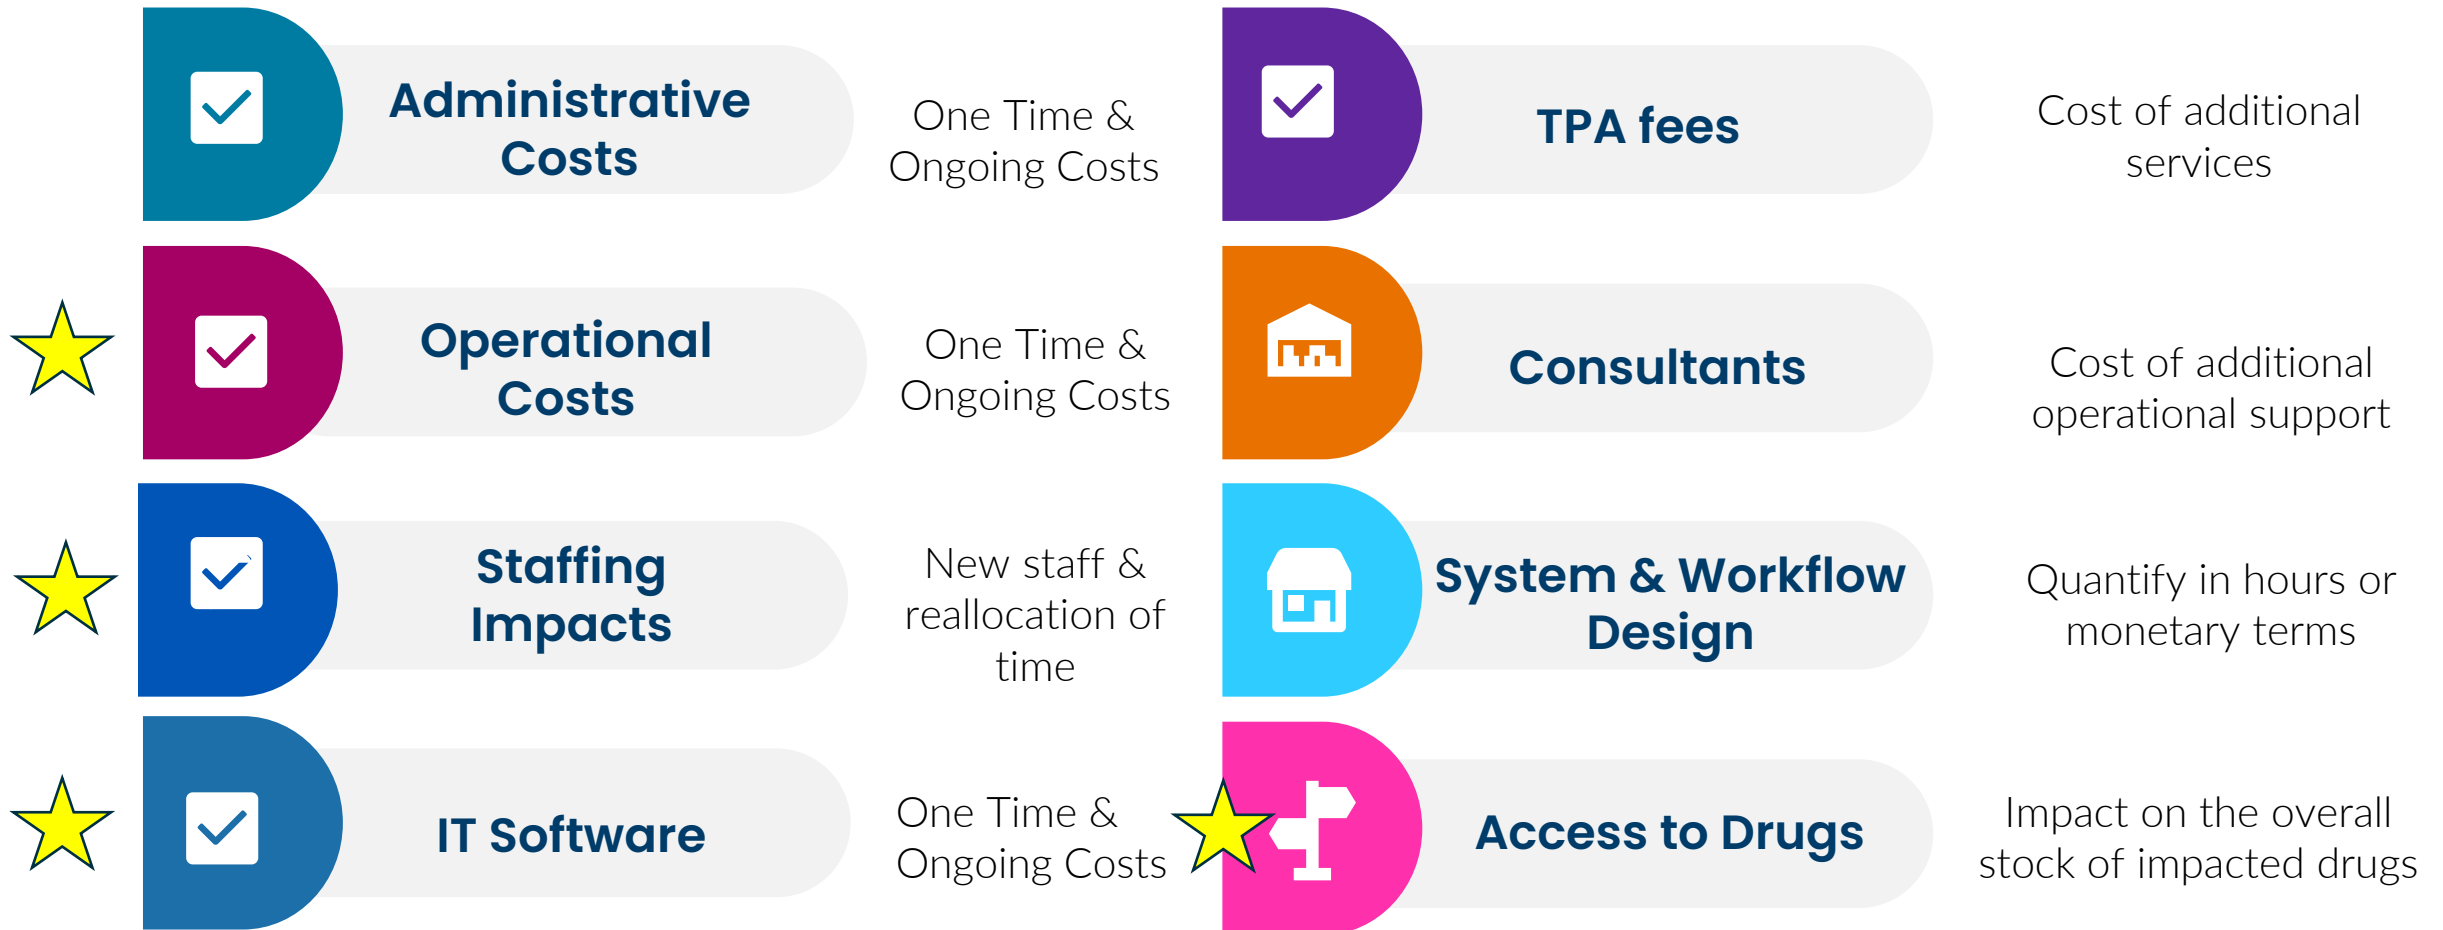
Administrative Costs

One Time & Ongoing Costs

Operational Costs

One Time & Ongoing Costs

Staffing Impacts

New staff & reallocation of time

IT Software

One Time & Ongoing Costs

TPA fees

Cost of additional services

Consultants

Cost of additional operational support

System & Workflow Design

Quantify in hours or monetary terms

Access to Drugs

Impact on the overall stock of impacted drugs